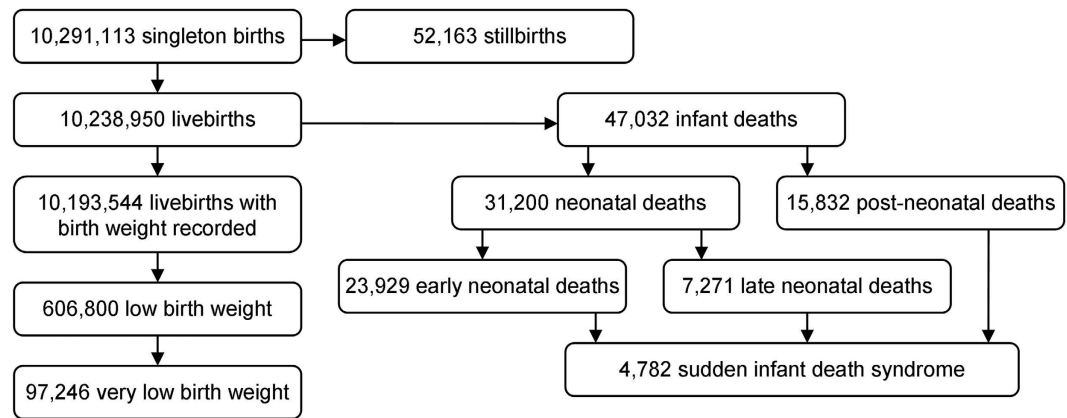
10,291,113 singleton births

52,163 stillbirths

10,238,950 livebirths

47,032 infant deaths

10,193,544 livebirths with birth weight recorded

31,200 neonatal deaths

15,832 post-neonatal deaths

606,800 low birth weight

23,929 early neonatal deaths

7,271 late neonatal deaths

97,246 very low birth weight

4,782 sudden infant death syndrome